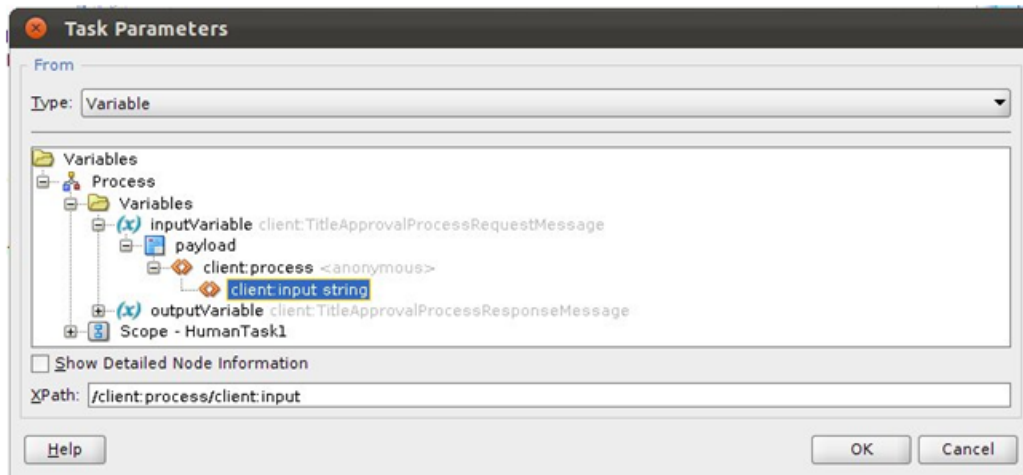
Task Parameters

From

Type: Variable

Variables
Process
Variables
(x) inputVariable client:TitleApprovalProcessRequestMessage
payload
client:process <anonymous>
client:input string
(x) outputVariable client:TitleApprovalProcessResponseMessage
Scope - HumanTask1

Show Detailed Node Information

XPath: /client:process/client:input

Help

OK

Cancel